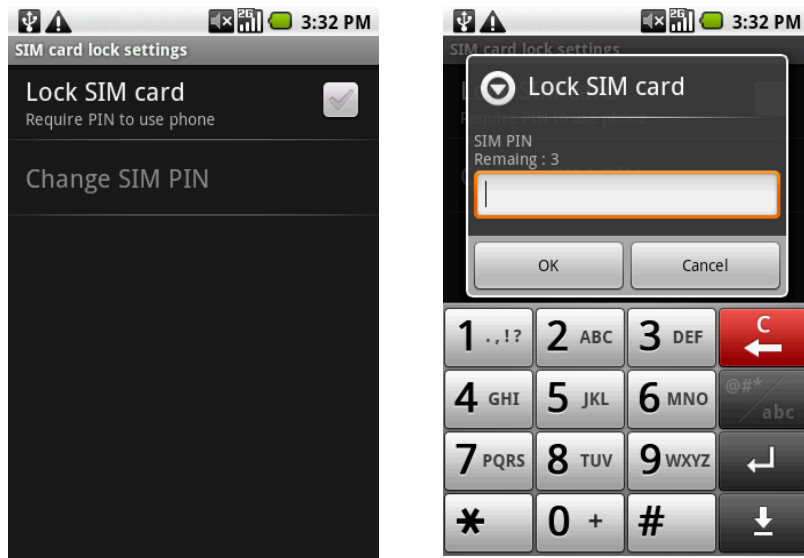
3:32 PM
SIM card lock settings
Lock SIM card
Require PIN to use phone
Change SIM PIN

3:32 PM
SIM card lock settings
Lock SIM card
SIM PIN
Remaing : 3
OK
Cancel
1 .,!?
2 ABC
3 DEF
C
4 GHI
5 JKL
6 MNO
@#*
abc
7 PQRS
8 TUV
9 WXYZ
*
0 +
#